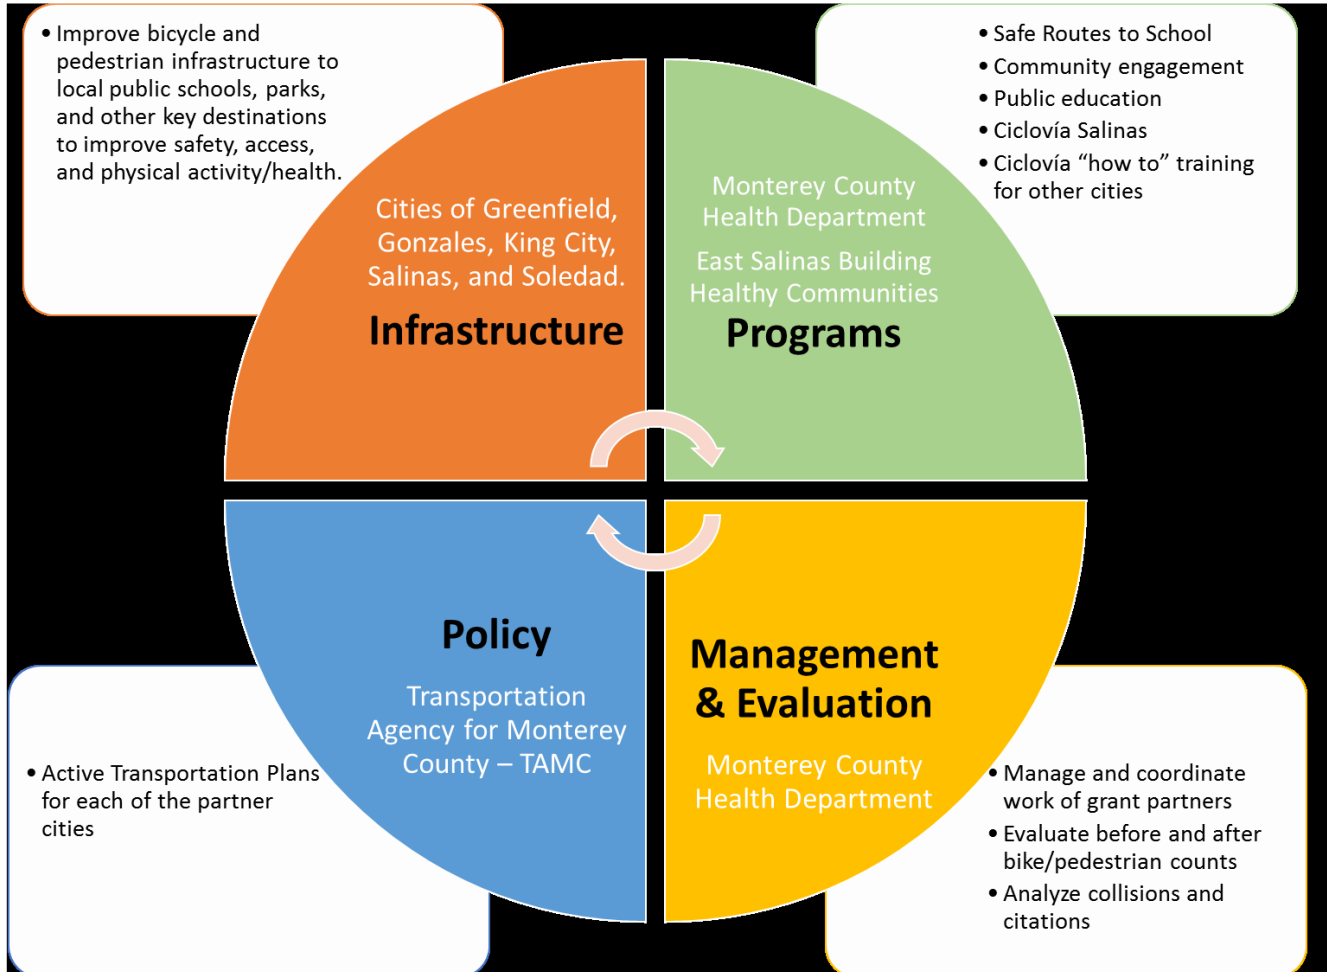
• Improve bicycle and pedestrian infrastructure to local public schools, parks, and other key destinations to improve safety, access, and physical activity/health.

Cities of Greenfield, Gonzales, King City, Salinas, and Soledad.

Infrastructure

• Safe Routes to School
• Community engagement
• Public education
• Ciclovía Salinas
• Ciclovía "how to" training for other cities

Monterey County Health Department

East Salinas Building Healthy Communities

Programs

Policy

Transportation Agency for Monterey County – TAMC

• Active Transportation Plans for each of the partner cities

Management & Evaluation

Monterey County Health Department

• Manage and coordinate work of grant partners
• Evaluate before and after bike/pedestrian counts
• Analyze collisions and citations